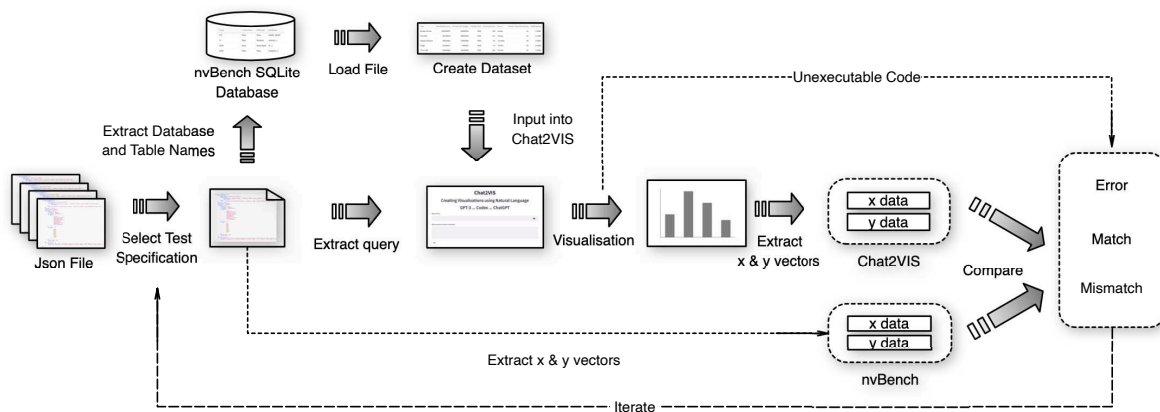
nvBench SQLite Database

Load File

Create Dataset

Unexecutable Code

Input into Chat2VIS

Extract Database and Table Names

Chat2VIS
Creating Visualisations using Natural Language
GPT-3 ... Codex ... ChatGPT

Error

Match

Mismatch

Json File

Select Test Specification

Extract query

Visualisation

Extract x & y vectors

x data
y data

Chat2VIS

Compare

x data
y data

nvBench

Extract x & y vectors

Iterate